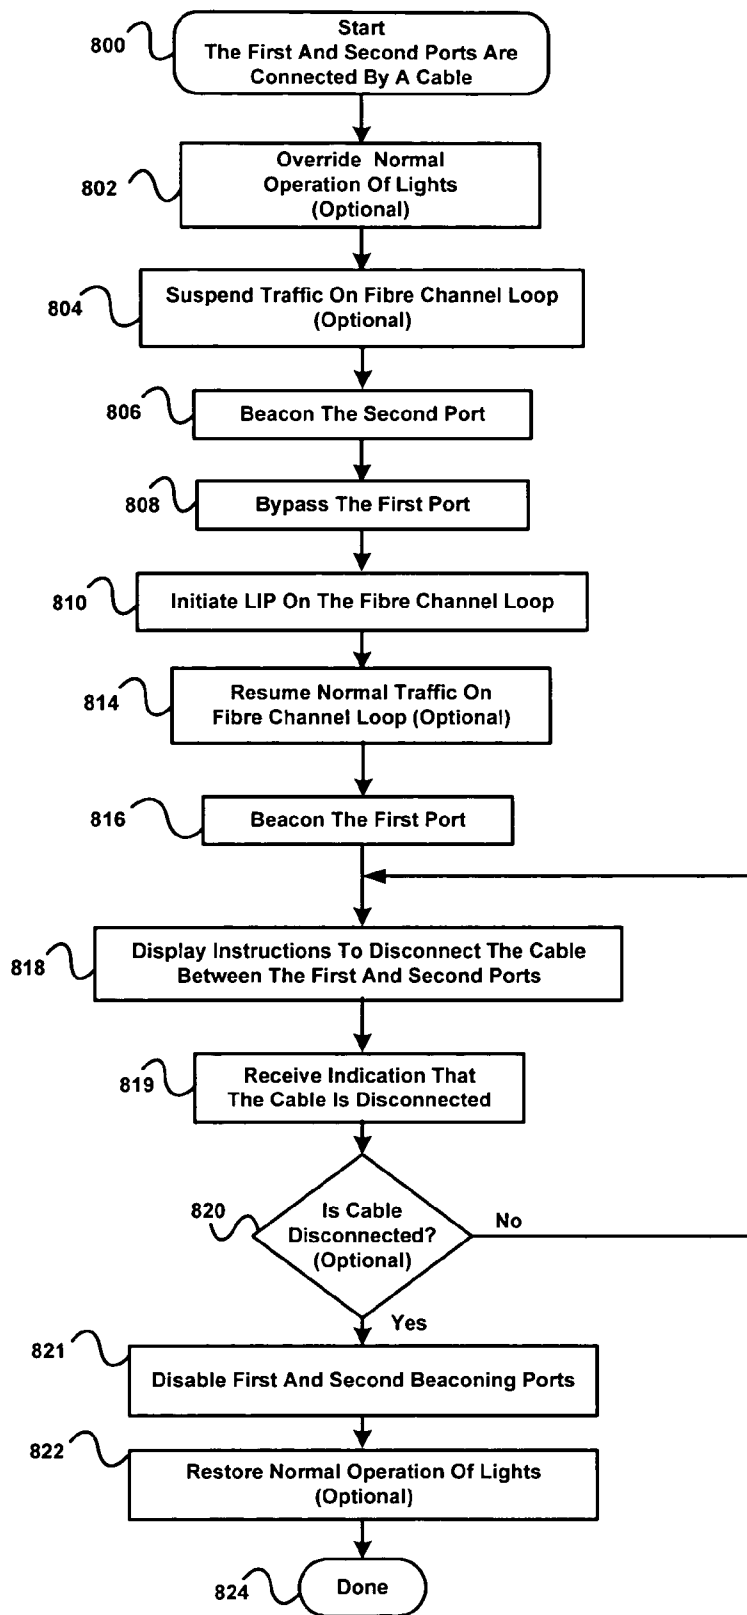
800
Start
The First And Second Ports Are Connected By A Cable

802
Override Normal Operation Of Lights (Optional)

804
Suspend Traffic On Fibre Channel Loop (Optional)

806
Beacon The Second Port

808
Bypass The First Port

810
Initiate LIP On The Fibre Channel Loop

814
Resume Normal Traffic On Fibre Channel Loop (Optional)

816
Beacon The First Port

818
Display Instructions To Disconnect The Cable Between The First And Second Ports

819
Receive Indication That The Cable Is Disconnected

820
Is Cable Disconnected? (Optional)
No
Yes

821
Disable First And Second Beaconing Ports

822
Restore Normal Operation Of Lights (Optional)

824
Done